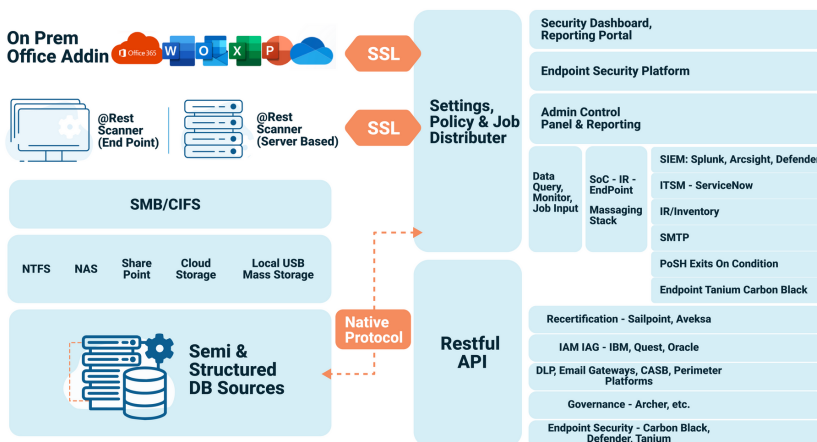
On Prem Office Addin

Office 365

W O X P

SSL

@Rest Scanner (End Point)

@Rest Scanner (Server Based)

SSL

SMB/CIFS

NTFS

NAS

Share Point

Cloud Storage

Local USB Mass Storage

Semi & Structured DB Sources

Native Protocol

Settings, Policy & Job Distributer

Restful API

Security Dashboard, Reporting Portal

Endpoint Security Platform

Admin Control Panel & Reporting

Data Query, Monitor, Job Input

SoC - IR - EndPoint

Massaging Stack

SIEM: Splunk, Arcsight, Defender

ITSM - ServiceNow

IR/Inventory

SMTP

PoSH Exits On Condition

Endpoint Tanium Carbon Black

Recertification - Sailpoint, Aveksa

IAM IAG - IBM, Quest, Oracle

DLP, Email Gateways, CASB, Perimeter Platforms

Governance - Archer, etc.

Endpoint Security - Carbon Black, Defender, Tanium